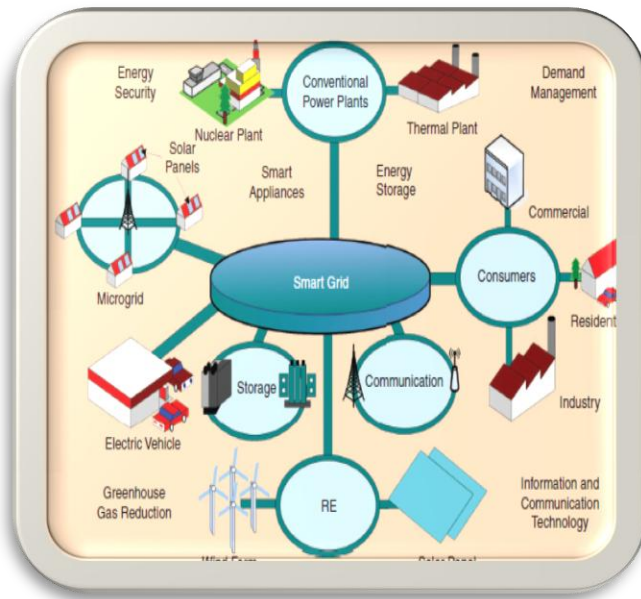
Energy Security

Nuclear Plant

Conventional Power Plants

Thermal Plant

Demand Management

Solar Panels

Smart Appliances

Energy Storage

Commercial

Microgrid

Smart Grid

Consumers

Resident

Storage

Communication

Industry

Electric Vehicle

Greenhouse Gas Reduction

RE

Information and Communication Technology

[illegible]

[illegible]